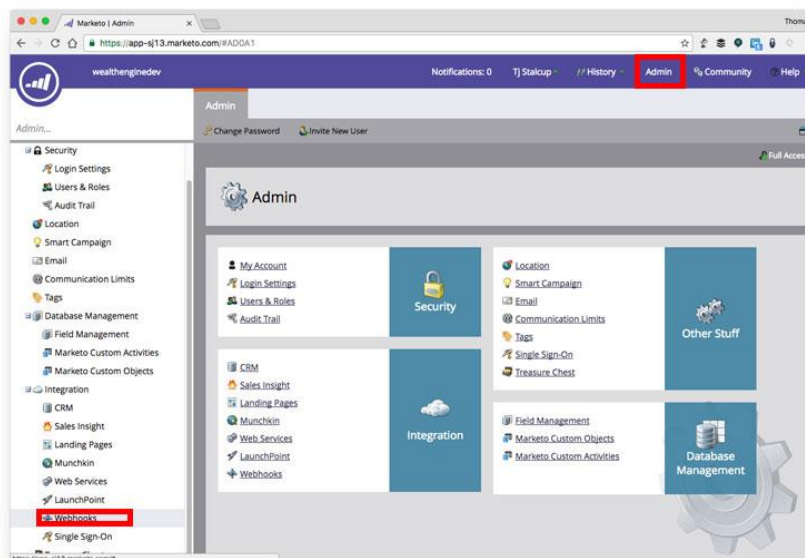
Marketo | Admin

https://app-sj13.marketo.com/#AD0A1

Thoma

wealthenginedev

Notifications: 0 Tj Stalcup History Admin Community Help

Admin...

Security
Login Settings
Users & Roles
Audit Trail
Location
Smart Campaign
Email
Communication Limits
Tags
Database Management
Field Management
Marketo Custom Activities
Marketo Custom Objects
Integration
CRM
Sales Insight
Landing Pages
Munchkin
Web Services
LaunchPoint
Webhooks
Single Sign-On

Admin

Change Password Invite New User

Full Acces

Admin

My Account
Login Settings
Users & Roles
Audit Trail

Security

Location
Smart Campaign
Email
Communication Limits
Tags
Single Sign-On
Treasure Chest

Other Stuff

CRM
Sales Insight
Landing Pages
Munchkin
Web Services
LaunchPoint
Webhooks

Integration

Field Management
Marketo Custom Objects
Marketo Custom Activities

Database Management